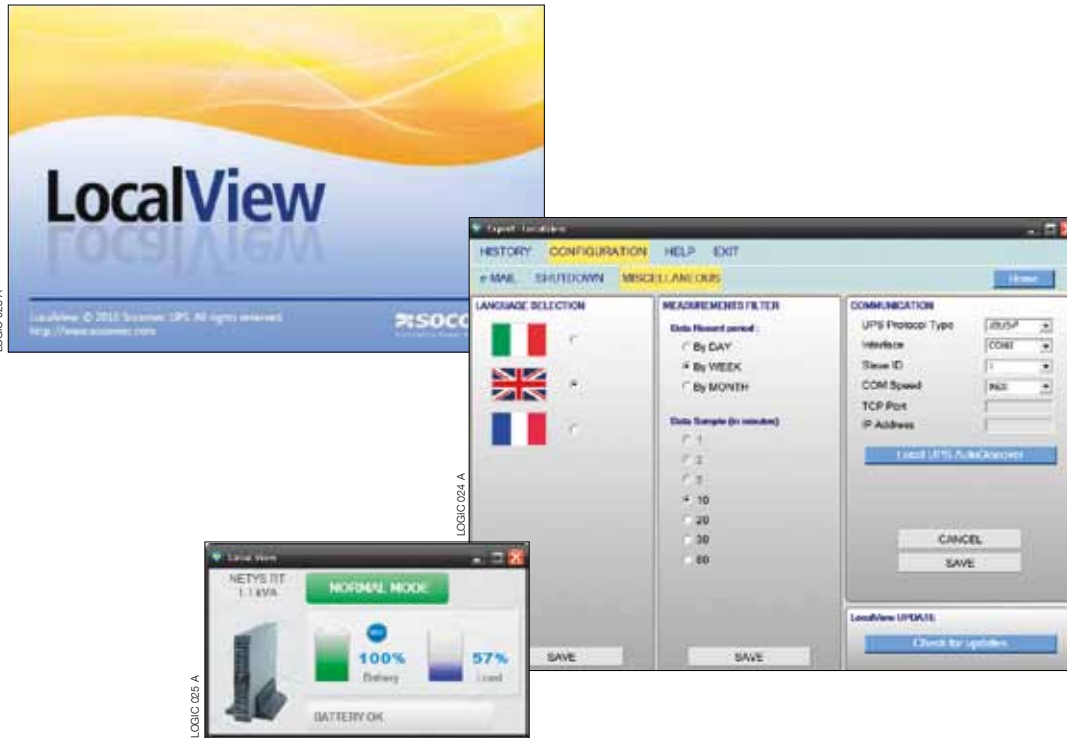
LocalView

LocalView © 2010 Socomec UPS. All rights reserved
http://www.socomec.com

SOCO

HISTORY CONFIGURATION HELP EXIT

e-MAIL SHUTDOWN MISCELLANEOUS

Home

LANGUAGE SELECTION

MEASUREMENTS FILTER

Data Record period :

By DAY

By WEEK

By MONTH

Data Sample (in minutes)

1

2

5

10

20

30

60

COMMUNICATION

UPS Protocol Type

Interface

Slave ID

COM Speed

TCP Port

IP Address

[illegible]

CANCEL

SAVE

SAVE

SAVE

LocalView UPDATE

Check for updates

LOGIC 024 A

Local View

NETYS RT
1.1 kVA

NORMAL MODE

100%
Battery

57%
Load

BATTERY OK

LOGIC 025 A